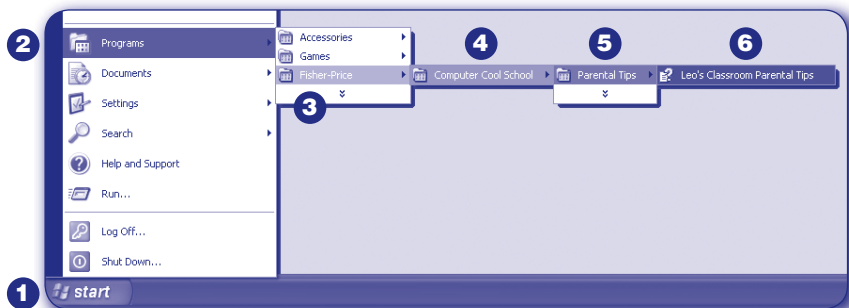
2
Programs
Documents
Settings
Search
Help and Support
Run...
Log Off...
Shut Down...

Accessories
Games
Fisher-Price

3

4
Computer Cool School

5
Parental Tips

6
Leo's Classroom Parental Tips

1
start